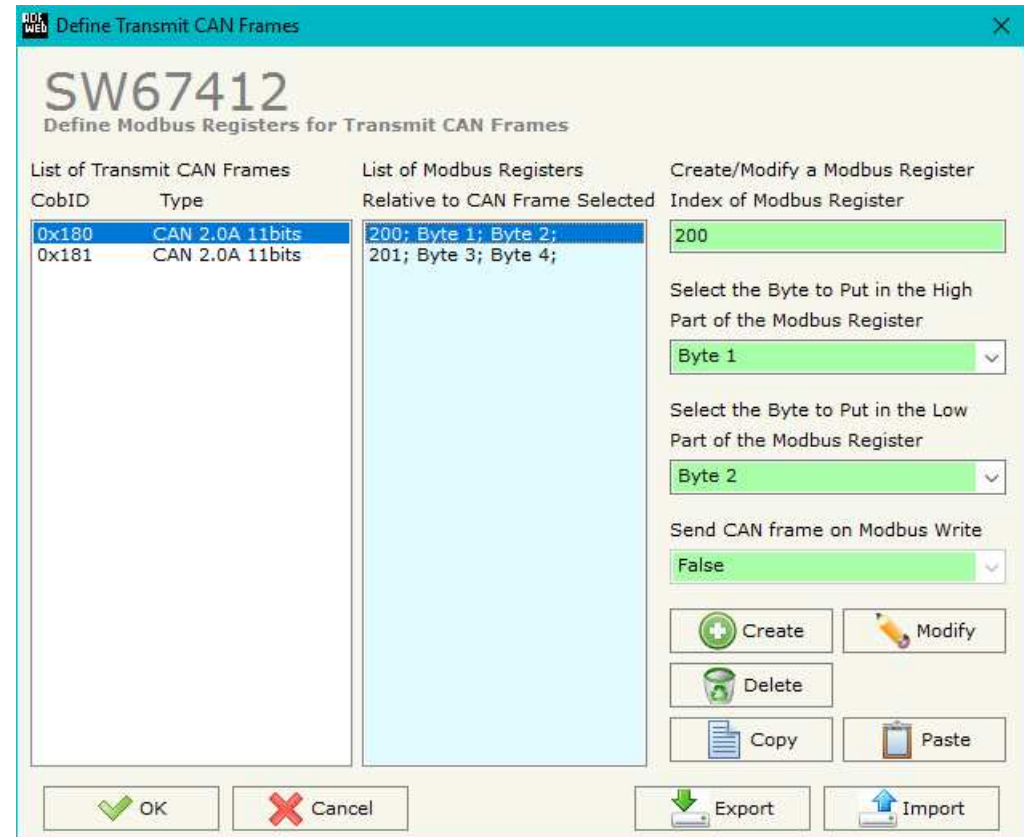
ADF WEB Define Transmit CAN Frames

SW67412
Define Modbus Registers for Transmit CAN Frames

List of Transmit CAN Frames
CobID Type
0x180 CAN 2.0A 11bits
0x181 CAN 2.0A 11bits

List of Modbus Registers
Relative to CAN Frame Selected
200; Byte 1; Byte 2;
201; Byte 3; Byte 4;

Create/Modify a Modbus Register
Index of Modbus Register
200

Select the Byte to Put in the High Part of the Modbus Register
Byte 1

Select the Byte to Put in the Low Part of the Modbus Register
Byte 2

Send CAN frame on Modbus Write
False

Create
Modify
Delete
Copy
Paste

OK
Cancel
Export
Import